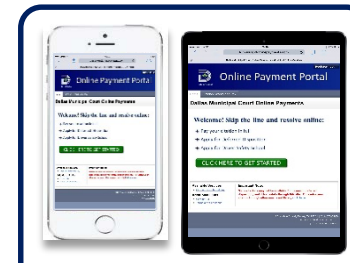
Online Payment Portal

Dallas Municipal Court Online Payments

Welcome! Skip the line and resolve online:

CLICK HERE TO GET STARTED

Online Payment Portal

Dallas Municipal Court Online Payments

Welcome! Skip the line and resolve online:

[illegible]

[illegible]

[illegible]

CLICK HERE TO GET STARTED